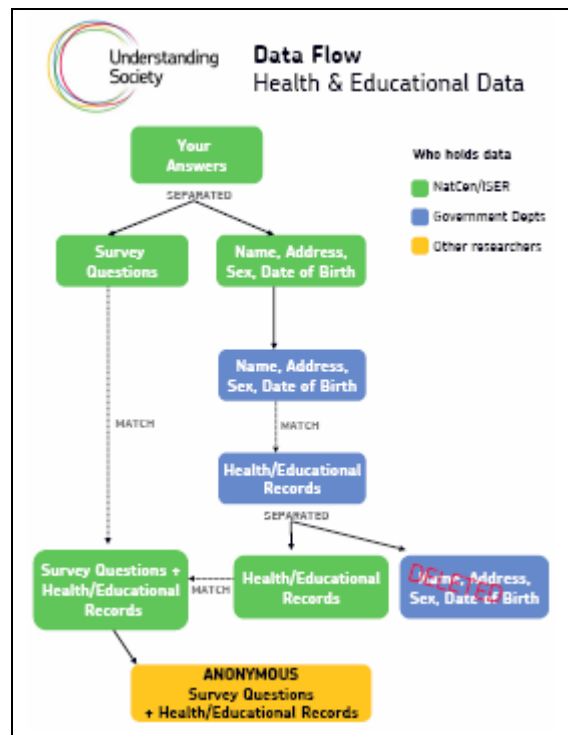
Understanding Society

Data Flow
Health & Educational Data

Who holds data
NatCen/ISER
Government Depts
Other researchers

Your Answers

SEPARATED

Survey Questions

Name, Address, Sex, Date of Birth

Name, Address, Sex, Date of Birth

MATCH

MATCH

Health/Educational Records

SEPARATED

Survey Questions + Health/Educational Records

MATCH

Health/Educational Records

DELETED

Name, Address, Sex, Date of Birth

ANONYMOUS
Survey Questions + Health/Educational Records